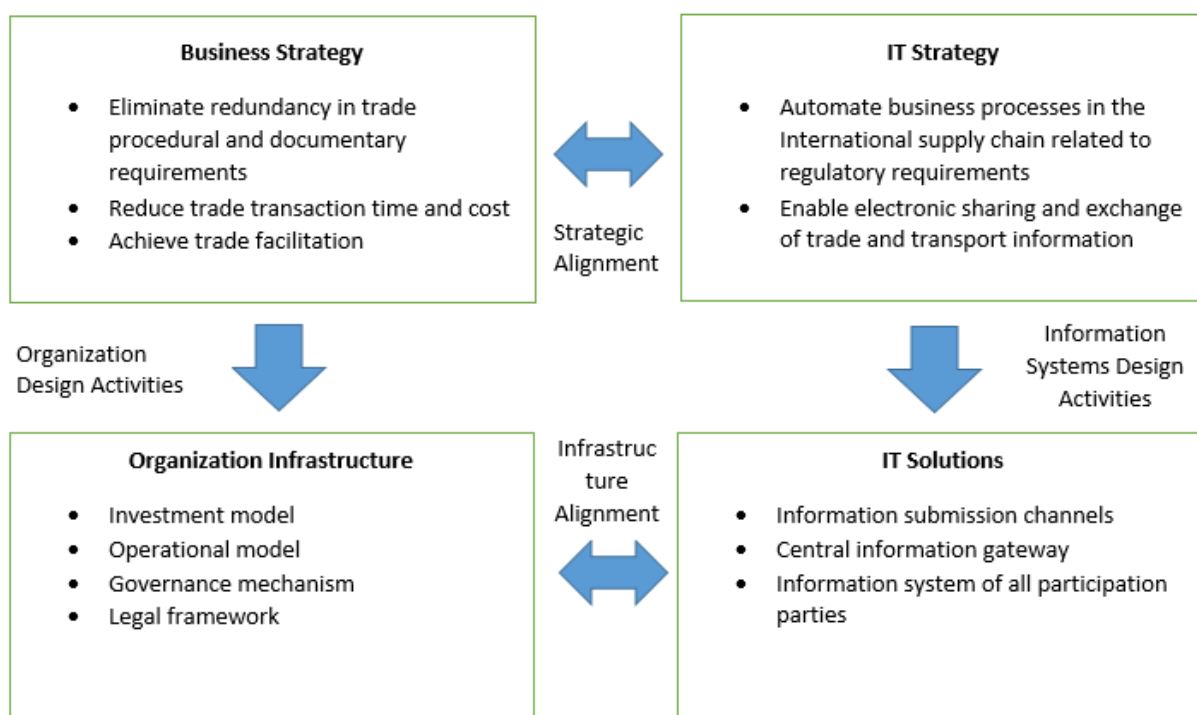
**Business Strategy**

- Eliminate redundancy in trade procedural and documentary requirements
- Reduce trade transaction time and cost
- Achieve trade facilitation

Strategic Alignment

**IT Strategy**

- Automate business processes in the International supply chain related to regulatory requirements
- Enable electronic sharing and exchange of trade and transport information

Organization Design Activities

Information Systems Design Activities

**Organization Infrastructure**

- Investment model
- Operational model
- Governance mechanism
- Legal framework

Infrastructure Alignment

**IT Solutions**

- Information submission channels
- Central information gateway
- Information system of all participation parties